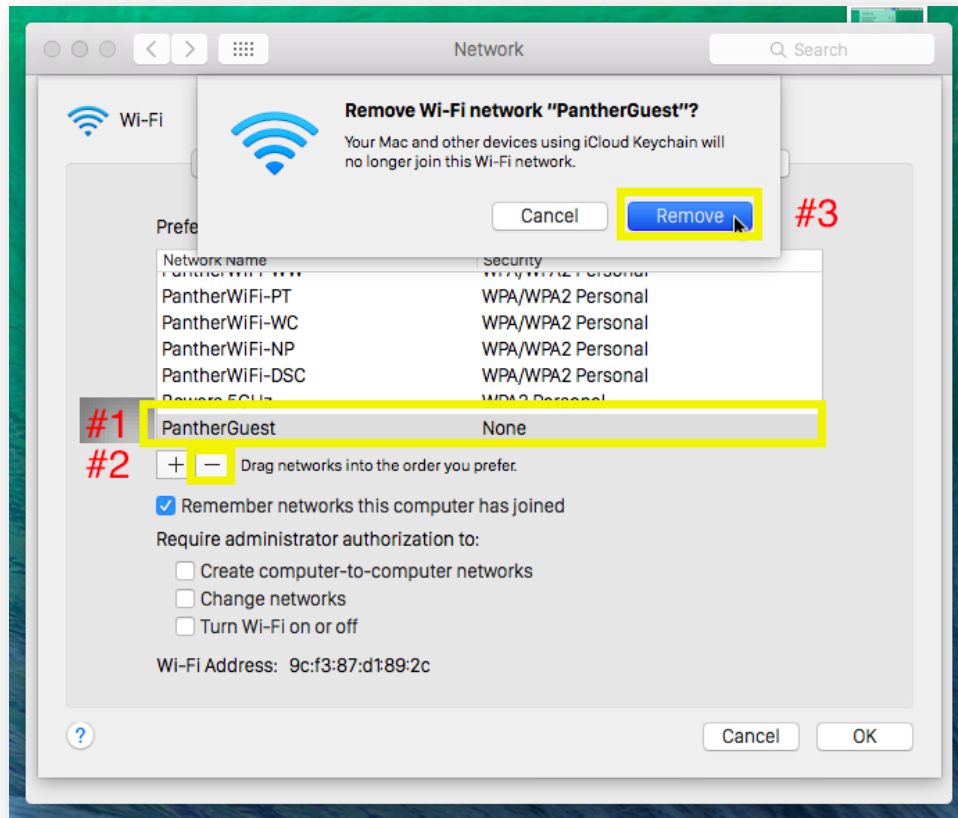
Network

Search

Wi-Fi

Remove Wi-Fi network "PantherGuest"?

Your Mac and other devices using iCloud Keychain will no longer join this Wi-Fi network.

Cancel

Remove

#3

Prefe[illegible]

| Network Name | Security |
|---|---|
| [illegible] | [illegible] |
| PantherWiFi-PT | WPA/WPA2 Personal |
| PantherWiFi-WC | WPA/WPA2 Personal |
| PantherWiFi-NP | WPA/WPA2 Personal |
| PantherWiFi-DSC | WPA/WPA2 Personal |
| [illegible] | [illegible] |
| PantherGuest | None |

#1

#2

+ − Drag networks into the order you prefer.

Remember networks this computer has joined

Require administrator authorization to:

Create computer-to-computer networks

Change networks

Turn Wi-Fi on or off

Wi-Fi Address: 9c:f3:87:d1:89:2c

?

Cancel

OK